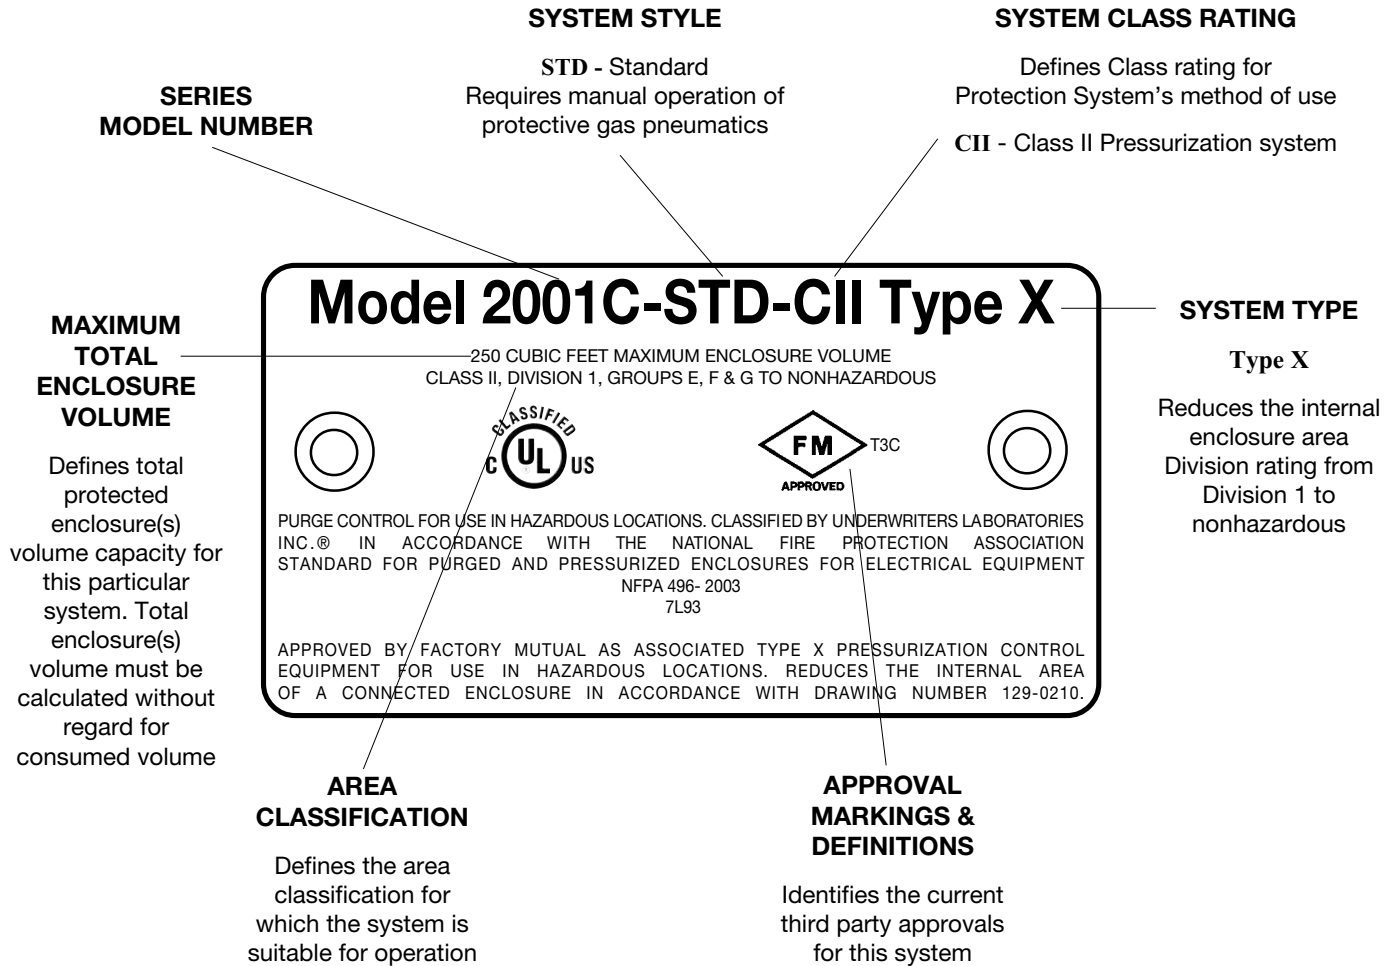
SYSTEM STYLE

STD - Standard
Requires manual operation of protective gas pneumatics

SYSTEM CLASS RATING

Defines Class rating for Protection System's method of use

CII - Class II Pressurization system

SERIES MODEL NUMBER

Model 2001C-STD-CII Type X

250 CUBIC FEET MAXIMUM ENCLOSURE VOLUME
CLASS II, DIVISION 1, GROUPS E, F & G TO NONHAZARDOUS

CLASSIFIED
C UL US

FM
APPROVED
T3C

PURGE CONTROL FOR USE IN HAZARDOUS LOCATIONS. CLASSIFIED BY UNDERWRITERS LABORATORIES INC.® IN ACCORDANCE WITH THE NATIONAL FIRE PROTECTION ASSOCIATION STANDARD FOR PURGED AND PRESSURIZED ENCLOSURES FOR ELECTRICAL EQUIPMENT
NFPA 496- 2003
7L93

APPROVED BY FACTORY MUTUAL AS ASSOCIATED TYPE X PRESSURIZATION CONTROL EQUIPMENT FOR USE IN HAZARDOUS LOCATIONS. REDUCES THE INTERNAL AREA OF A CONNECTED ENCLOSURE IN ACCORDANCE WITH DRAWING NUMBER 129-0210.

MAXIMUM TOTAL ENCLOSURE VOLUME

Defines total protected enclosure(s) volume capacity for this particular system. Total enclosure(s) volume must be calculated without regard for consumed volume

SYSTEM TYPE

Type X

Reduces the internal enclosure area Division rating from Division 1 to nonhazardous

AREA CLASSIFICATION

Defines the area classification for which the system is suitable for operation

APPROVAL MARKINGS & DEFINITIONS

Identifies the current third party approvals for this system